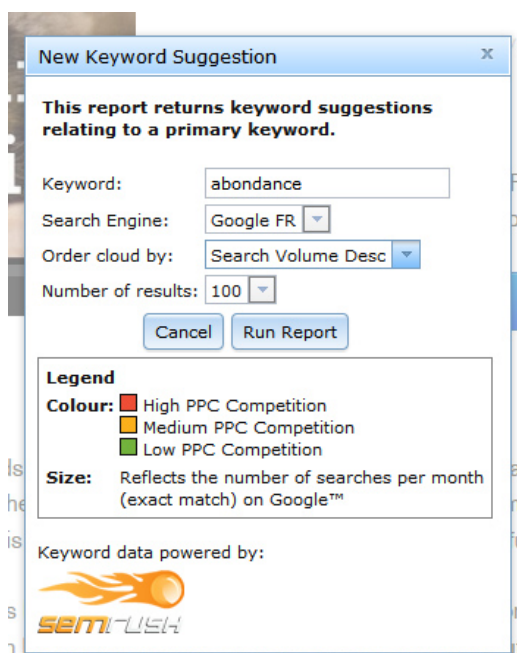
New Keyword Suggestion

×

This report returns keyword suggestions relating to a primary keyword.

Keyword: abondance

Search Engine: Google FR

Order cloud by: Search Volume Desc

Number of results: 100

Cancel Run Report

Legend

Colour: High PPC Competition
Medium PPC Competition
Low PPC Competition

Size: Reflects the number of searches per month (exact match) on Google™

Keyword data powered by:

SEMRUSH